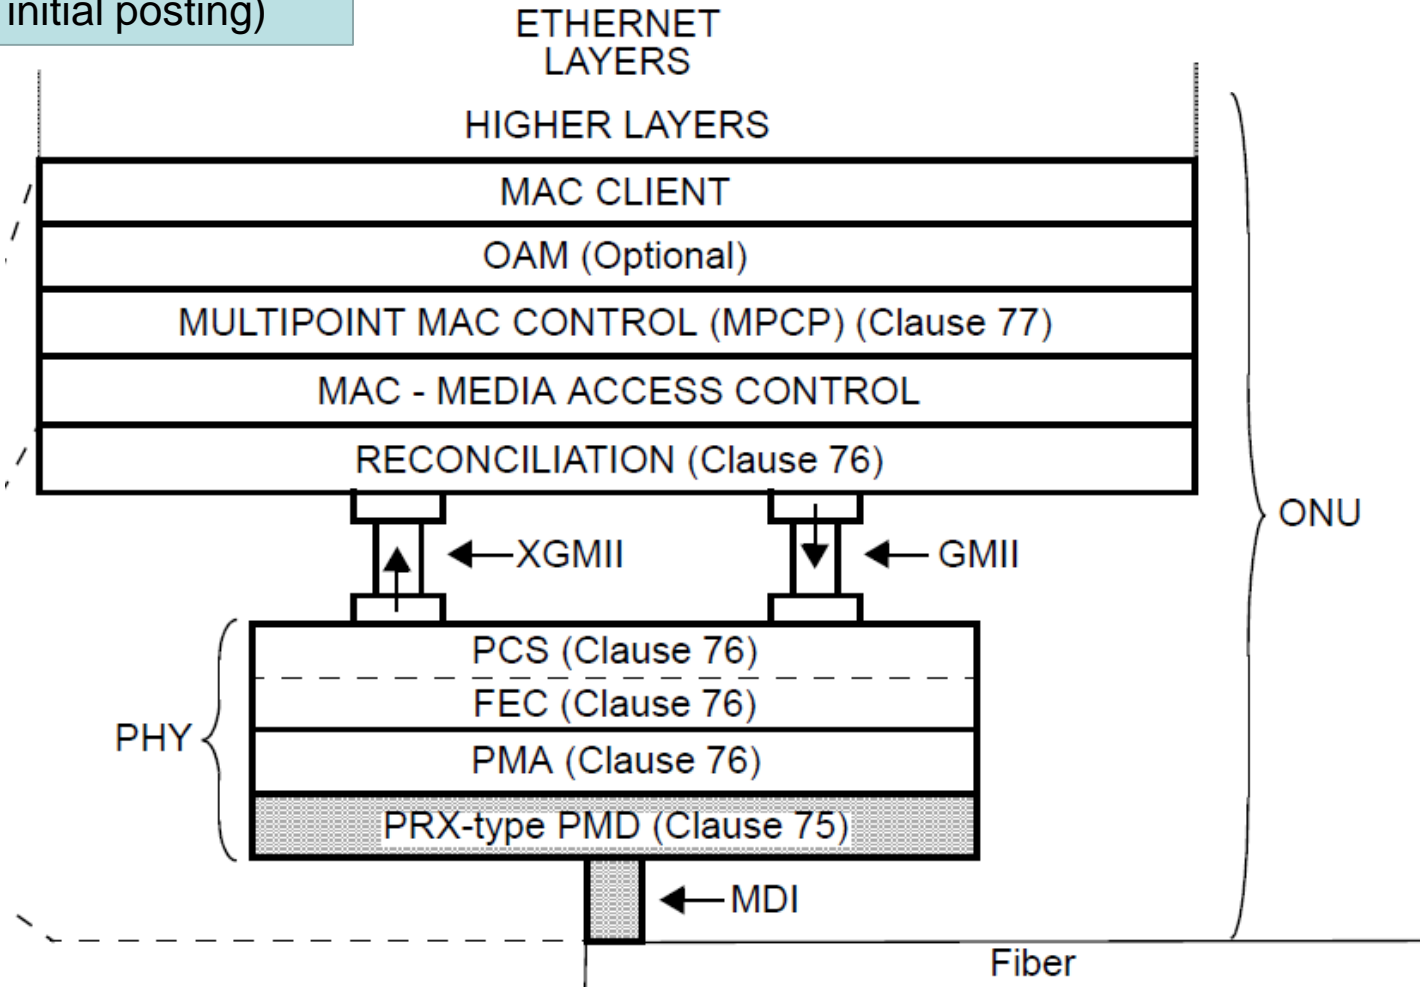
initial posting)

ETHERNET LAYERS

HIGHER LAYERS

MAC CLIENT

OAM (Optional)

MULTIPOINT MAC CONTROL (MPCP) (Clause 77)

MAC - MEDIA ACCESS CONTROL

RECONCILIATION (Clause 76)

XGMII

GMII

ONU

PHY

PCS (Clause 76)

FEC (Clause 76)

PMA (Clause 76)

PRX-type PMD (Clause 75)

MDI

Fiber